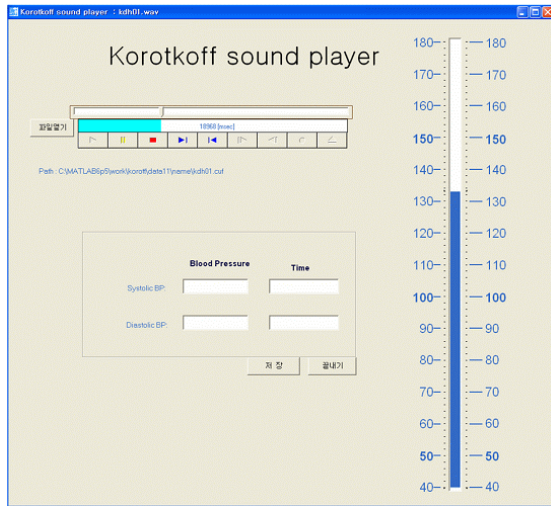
Korotkoff sound player : kdh01.wav

Korotkoff sound player

파일열기

18968 [msec]

Path : C:\MATLAB6p5\work\korotf\data11\name\kdh01.cuf

Blood Pressure

Time

Systolic BP:

Diastolic BP:

저 장

끝내기

180 170 160 150 140 130 120 110 100 90 80 70 60 50 40

180 170 160 150 140 130 120 110 100 90 80 70 60 50 40